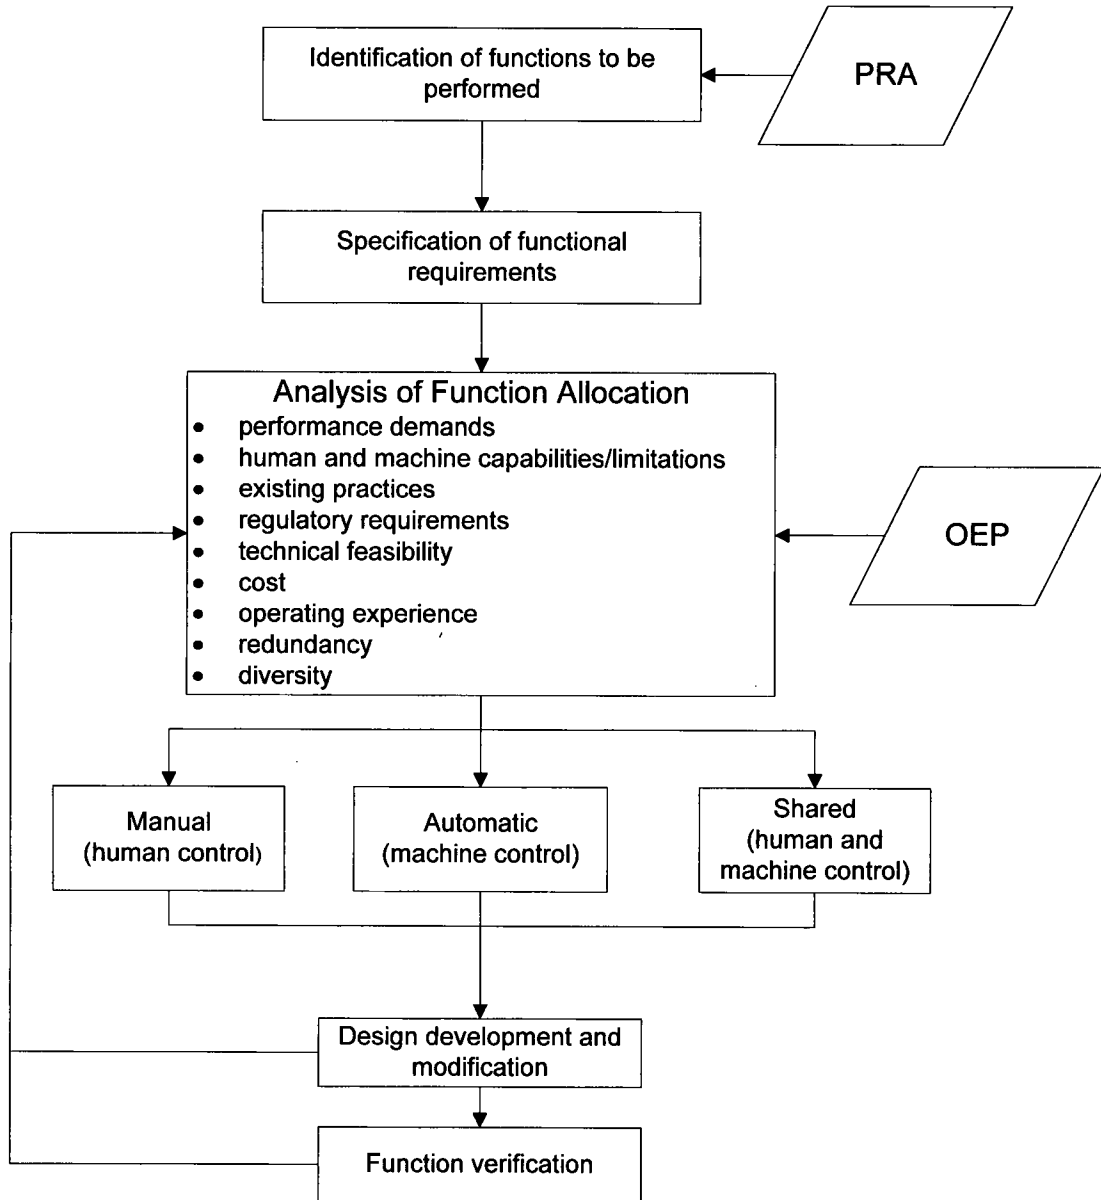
Identification of functions to be performed

PRA

Specification of functional requirements

Analysis of Function Allocation
- performance demands
- human and machine capabilities/limitations
- existing practices
- regulatory requirements
- technical feasibility
- cost
- operating experience
- redundancy
- diversity

OEP

Manual (human control)

Automatic (machine control)

Shared (human and machine control)

Design development and modification

Function verification